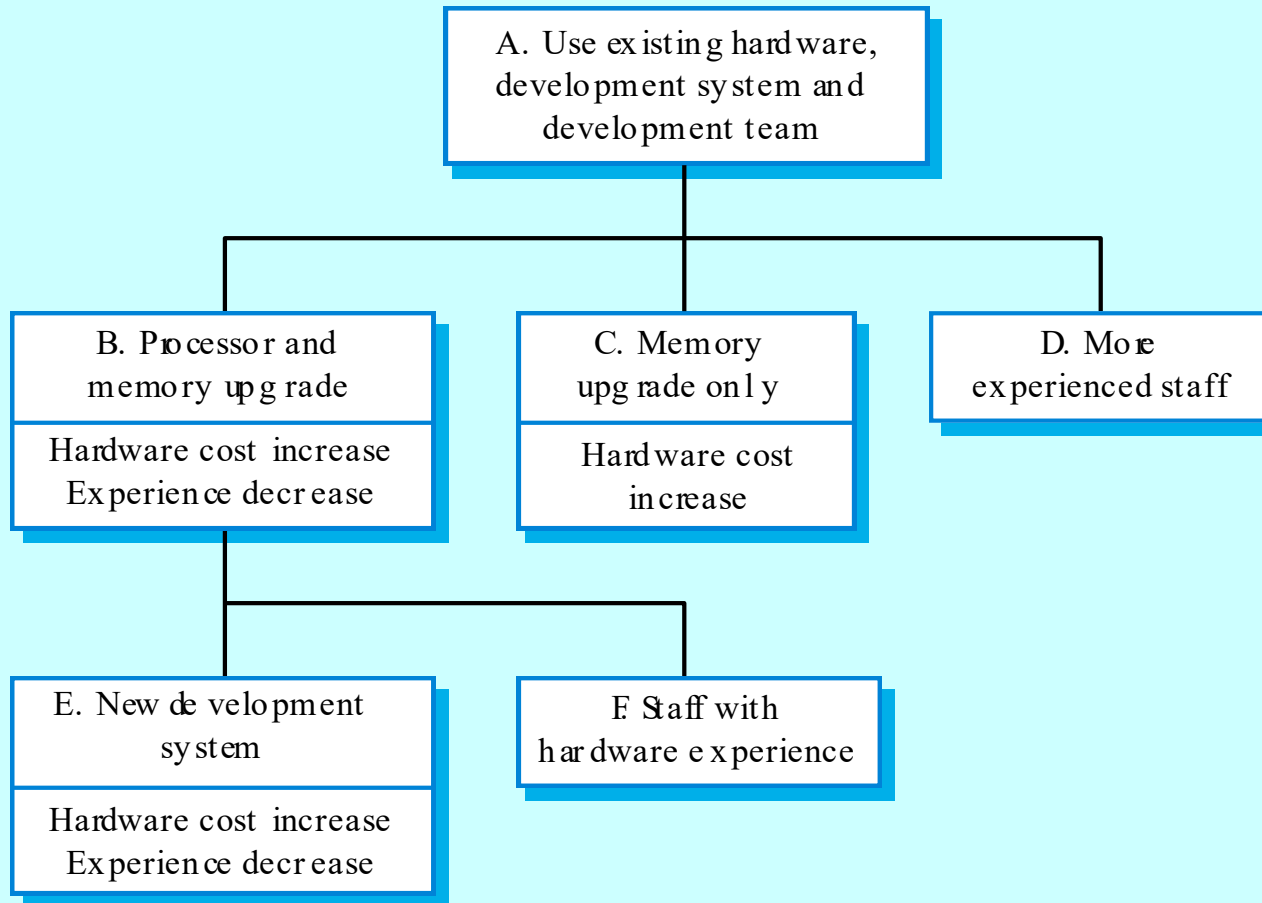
A. Use existing hardware, development system and development team

B. Processor and memory upgrade

Hardware cost increase
Experience decrease

C. Memory upgrade only

Hardware cost increase

D. More experienced staff

E. New development system

Hardware cost increase
Experience decrease

F. Staff with hardware experience